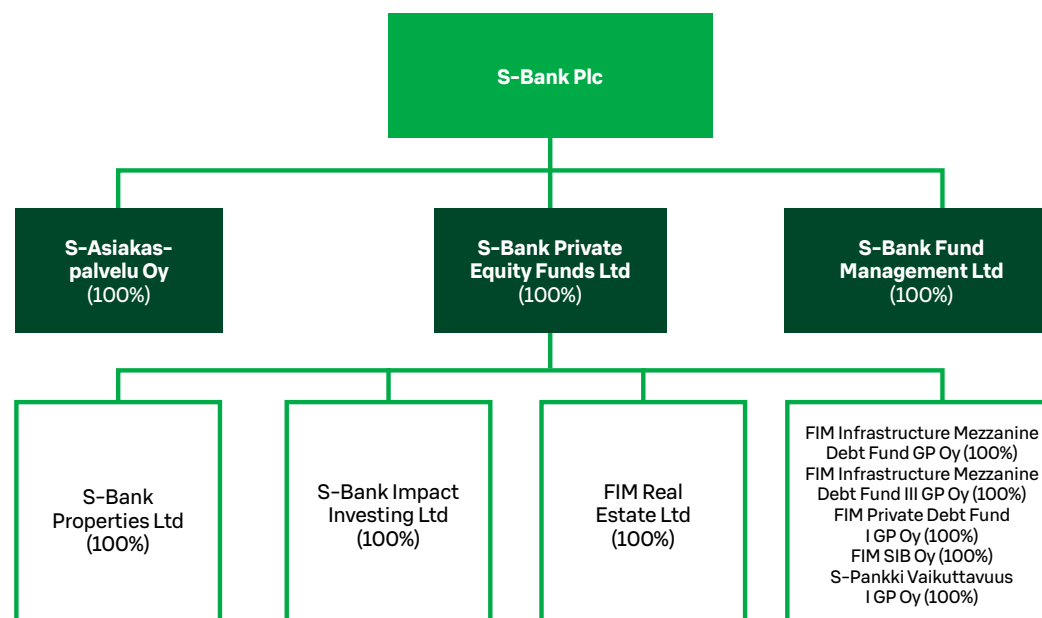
S-Bank Plc

S-Asiakaspalvelu Oy
(100%)

S-Bank Private Equity Funds Ltd
(100%)

S-Bank Fund Management Ltd
(100%)

S-Bank Properties Ltd
(100%)

S-Bank Impact Investing Ltd
(100%)

FIM Real Estate Ltd
(100%)

FIM Infrastructure Mezzanine Debt Fund GP Oy (100%)
FIM Infrastructure Mezzanine Debt Fund III GP Oy (100%)
FIM Private Debt Fund I GP Oy (100%)
FIM SIB Oy (100%)
S-Pankki Vaikuttavuus I GP Oy (100%)